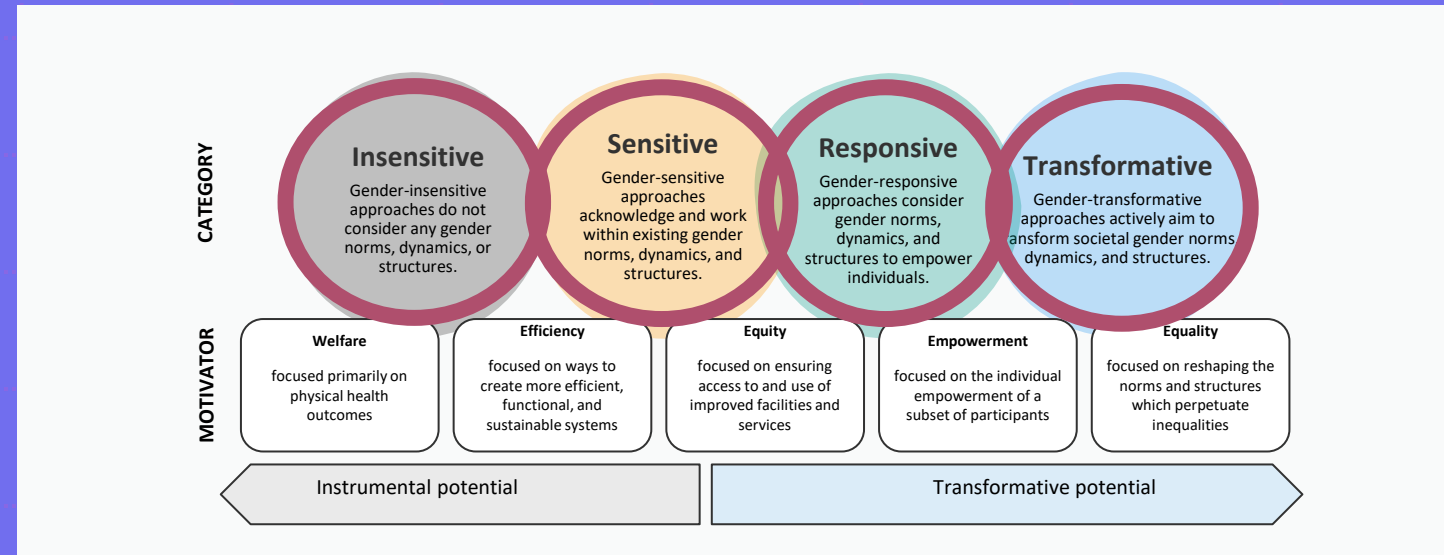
CATEGORY

Insensitive

Gender-insensitive approaches do not consider any gender norms, dynamics, or structures.

Sensitive

Gender-sensitive approaches acknowledge and work within existing gender norms, dynamics, and structures.

Responsive

Gender-responsive approaches consider gender norms, dynamics, and structures to empower individuals.

Transformative

Gender-transformative approaches actively aim to ansform societal gender norms dynamics, and structures.

MOTIVATOR

Welfare

focused primarily on physical health outcomes

Efficiency

focused on ways to create more efficient, functional, and sustainable systems

Equity

focused on ensuring access to and use of improved facilities and services

Empowerment

focused on the individual empowerment of a subset of participants

Equality

focused on reshaping the norms and structures which perpetuate inequalities

Instrumental potential

Transformative potential